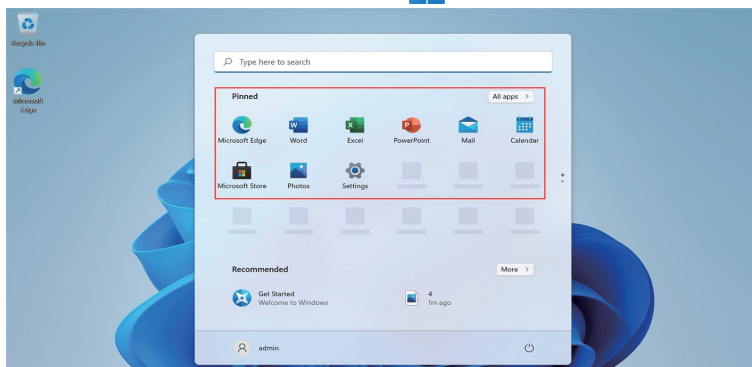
Recycle Bin

Microsoft Edge

Type here to search

Pinned

All apps >

Microsoft Edge

Word

Excel

PowerPoint

Mail

Calendar

Microsoft Store

Photos

Settings

Recommended

More >

Get Started
Welcome to Windows

4
1m ago

admin